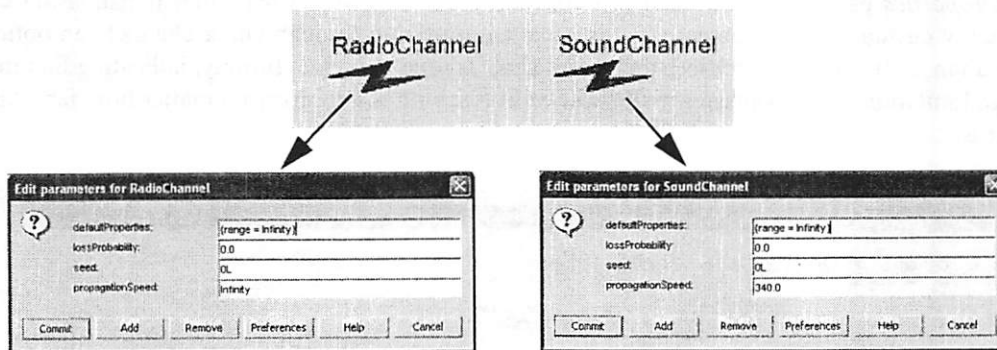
RadioChannel

SoundChannel

Edit parameters for RadioChannel

defaultProperties: {range = Infinity}
lossProbability: 0.0
seed: 0L
propagationSpeed: Infinity

Commit | Add | Remove | Preferences | Help | Cancel

Edit parameters for SoundChannel

defaultProperties: {range = Infinity}
lossProbability: 0.0
seed: 0L
propagationSpeed: 340.0

Commit | Add | Remove | Preferences | Help | Cancel